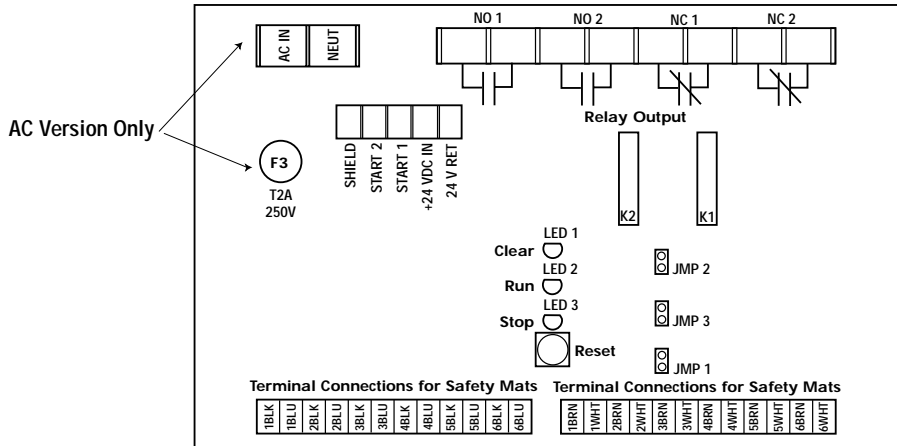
AC IN
NEUT
NO 1
NO 2
NC 1
NC 2

AC Version Only

Relay Output

F3
T2A
250V

SHIELD
START 2
START 1
+24 VDC IN
24 V RET

K2
K1

LED 1
Clear
LED 2
Run
LED 3
Stop

JMP 2
JMP 3
JMP 1

Reset

Terminal Connections for Safety Mats

| 1BLK | 1BLU | 2BLK | 2BLU | 3BLK | 3BLU | 4BLK | 4BLU | 5BLK | 5BLU | 6BLK | 6BLU |
|---|---|---|---|---|---|---|---|---|---|---|---|

Terminal Connections for Safety Mats

| 1BRN | 1WHT | 2BRN | 2WHT | 3BRN | 3WHT | 4BRN | 4WHT | 5BRN | 5WHT | 6BRN | 6WHT |
|---|---|---|---|---|---|---|---|---|---|---|---|